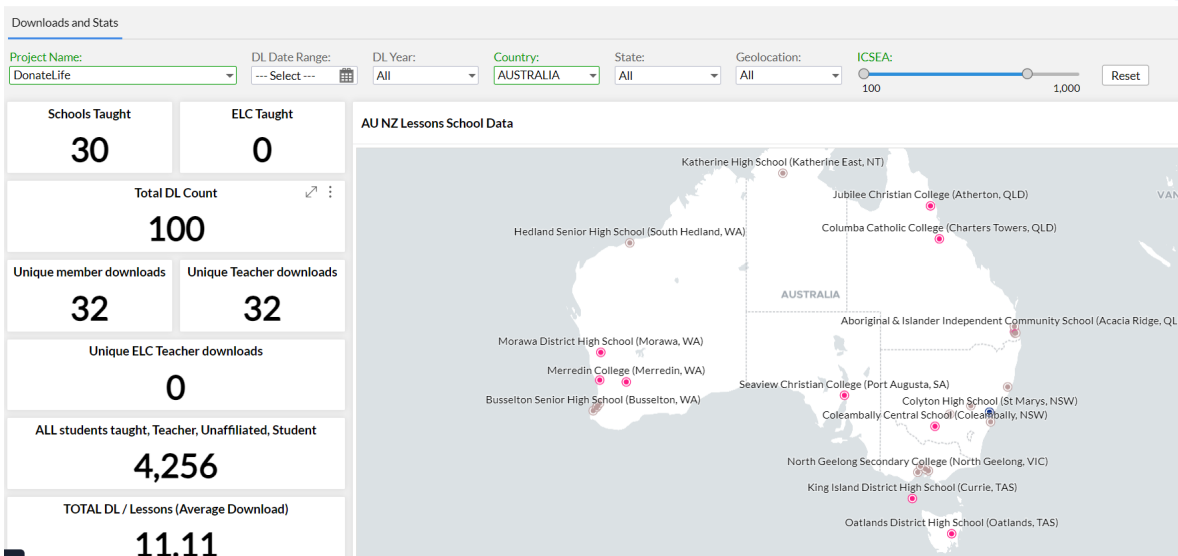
Downloads and Stats

Project Name: DonateLife
DL Date Range: --- Select ---
DL Year: All
Country: AUSTRALIA
State: All
Geolocation: All
ICSEA: 100 1,000
Reset

Schools Taught
30

ELC Taught
0

Total DL Count
100

Unique member downloads
32

Unique Teacher downloads
32

Unique ELC Teacher downloads
0

ALL students taught, Teacher, Unaffiliated, Student
4,256

TOTAL DL / Lessons (Average Download)
11.11

AU NZ Lessons School Data

Katherine High School (Katherine East, NT)
Jubilee Christian College (Atherton, QLD)
VAN
Hedland Senior High School (South Hedland, WA)
Columba Catholic College (Charters Towers, QLD)
AUSTRALIA
Aboriginal & Islander Independent Community School (Acacia Ridge, QL
Morawa District High School (Morawa, WA)
Merredin College (Merredin, WA)
Seaview Christian College (Port Augusta, SA)
Busselton Senior High School (Busselton, WA)
Colyton High School (St Marys, NSW)
Coleambally Central School (Coleambally, NSW)
North Geelong Secondary College (North Geelong, VIC)
King Island District High School (Currie, TAS)
Oatlands District High School (Oatlands, TAS)